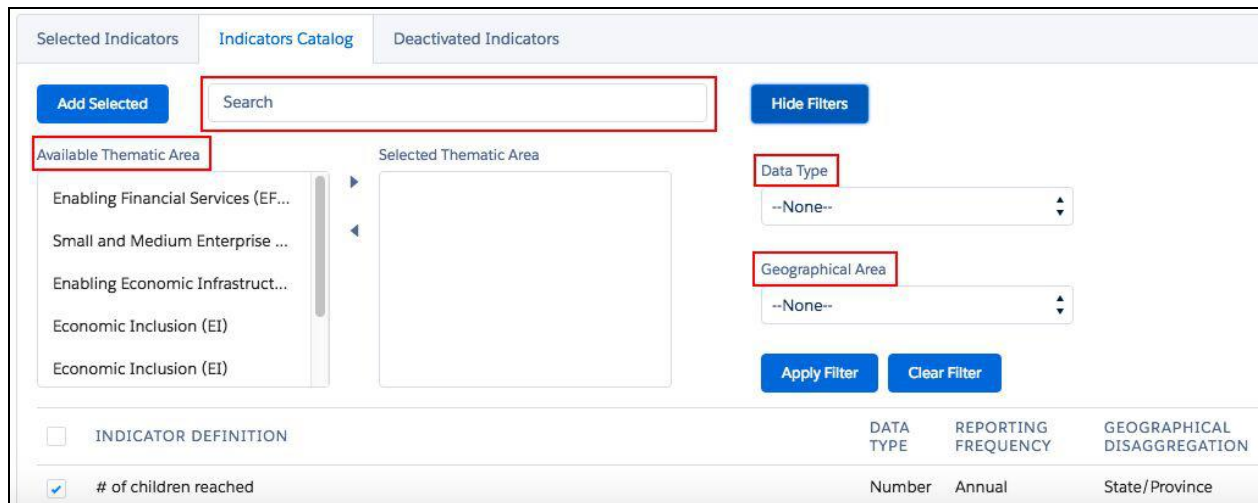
Selected Indicators | Indicators Catalog | Deactivated Indicators

Add Selected

Search

Hide Filters

Available Thematic Area

Enabling Financial Services (EF...
Small and Medium Enterprise ...
Enabling Economic Infrastruct...
Economic Inclusion (EI)
Economic Inclusion (EI)

Selected Thematic Area

Data Type
--None--

Geographical Area
--None--

Apply Filter

Clear Filter

| INDICATOR DEFINITION | DATA TYPE | REPORTING FREQUENCY | GEOGRAPHICAL DISAGGREGATION |
|---|---|---|---|
| # of children reached | Number | Annual | State/Province |